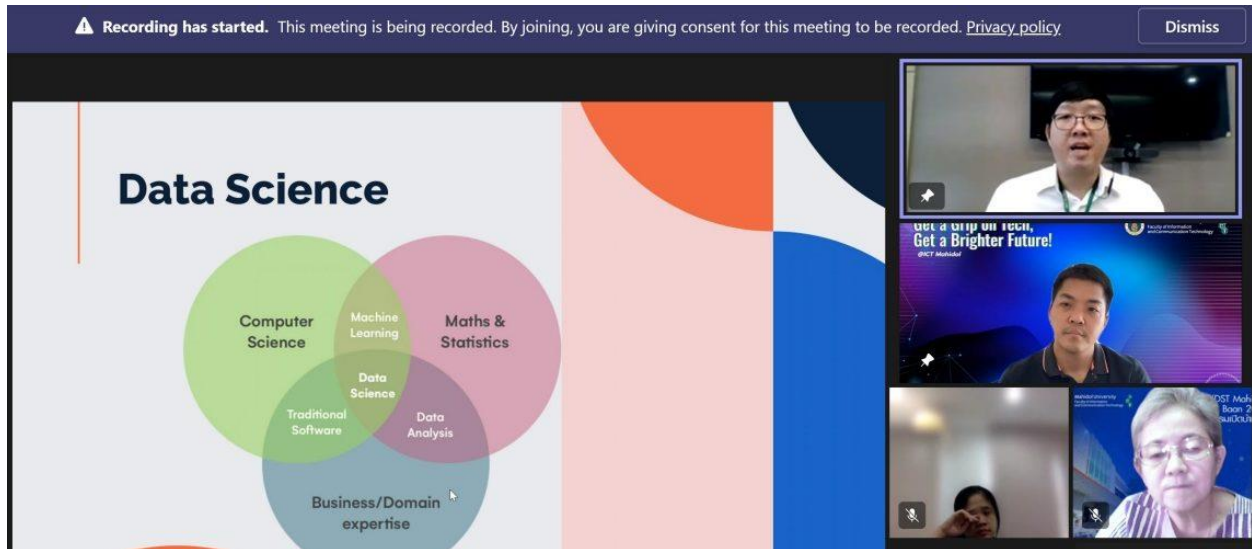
Recording has started. This meeting is being recorded. By joining, you are giving consent for this meeting to be recorded. Privacy policy

Dismiss

Data Science

Computer Science

Machine Learning

Maths & Statistics

Data Science

Traditional Software

Data Analysis

Business/Domain expertise

Get a Grip on Tech, Get a Brighter Future!

@ICT Mahidol

Faculty of Information and Communication Technology

Mahidol University Faculty of Information and Communication Technology

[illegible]DST Mah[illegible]

Baan 2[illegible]